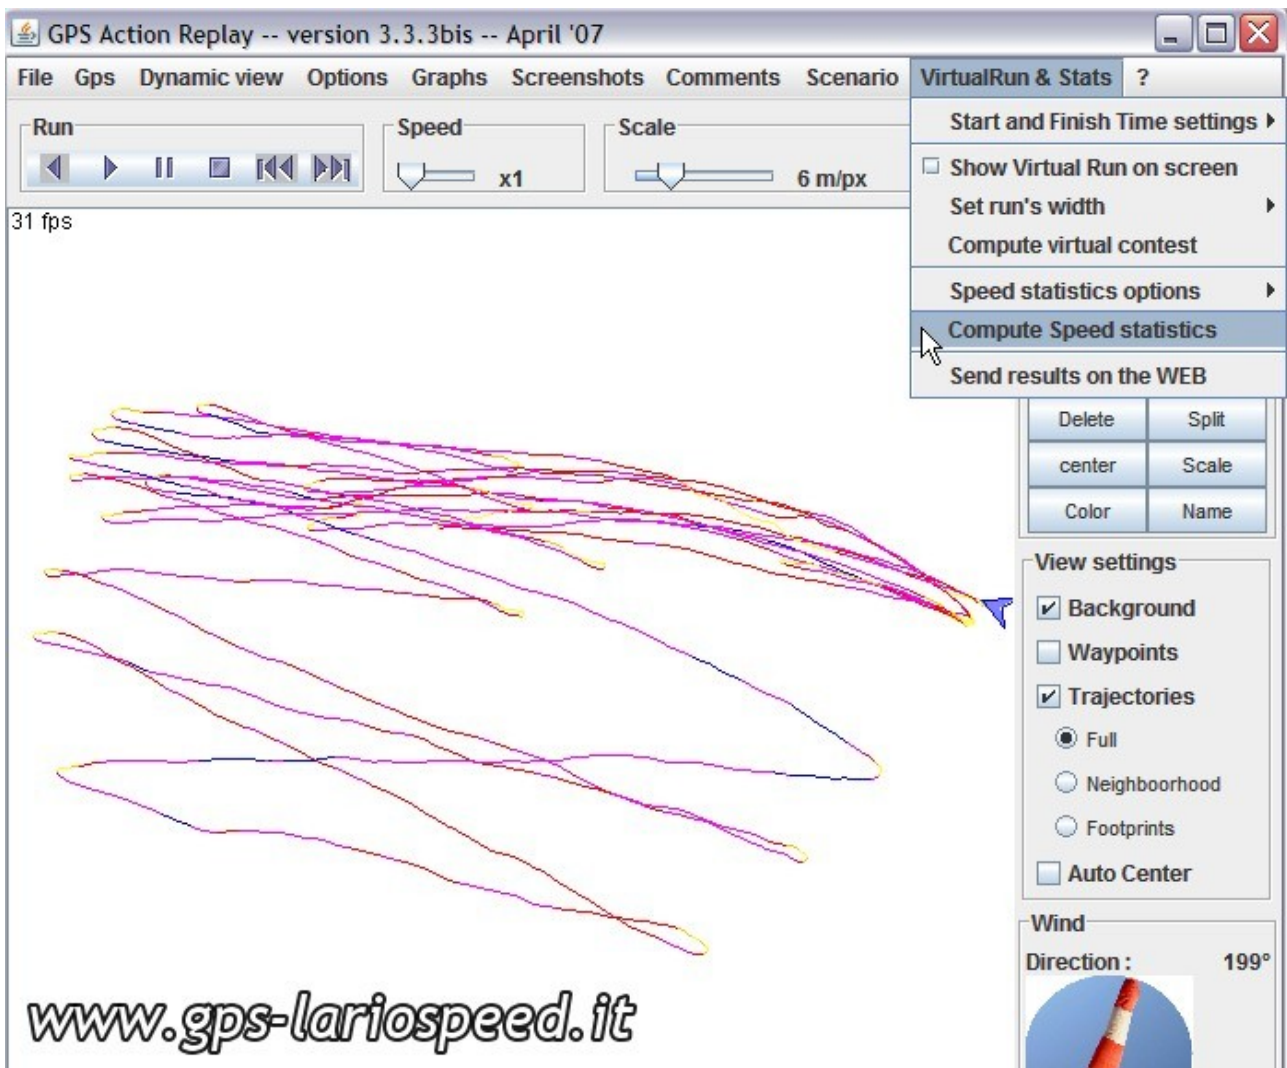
GPS Action Replay -- version 3.3.3bis -- April '07

File Gps Dynamic view Options Graphs Screenshots Comments Scenario VirtualRun & Stats ?

Run

Speed

x1

Scale

6 m/px

31 fps

Start and Finish Time settings

Show Virtual Run on screen

Set run's width

Compute virtual contest

Speed statistics options

Compute Speed statistics

Send results on the WEB

Delete
Split
center
Scale
Color
Name

View settings

Background

Waypoints

Trajectories

Full

Neighboorhood

Footprints

Auto Center

Wind

Direction : 199°

www.gps-lariospeed.it